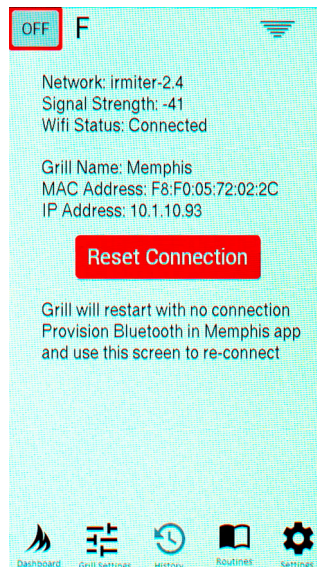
OFF F

Network: irmiter-2.4
Signal Strength: -41
Wifi Status: Connected

Grill Name: Memphis
MAC Address: F8:F0:05:72:02:2C
IP Address: 10.1.10.93

Reset Connection

Grill will restart with no connection
Provision Bluetooth in Memphis app
and use this screen to re-connect

Dashboard Grill Settings History Routines Settings